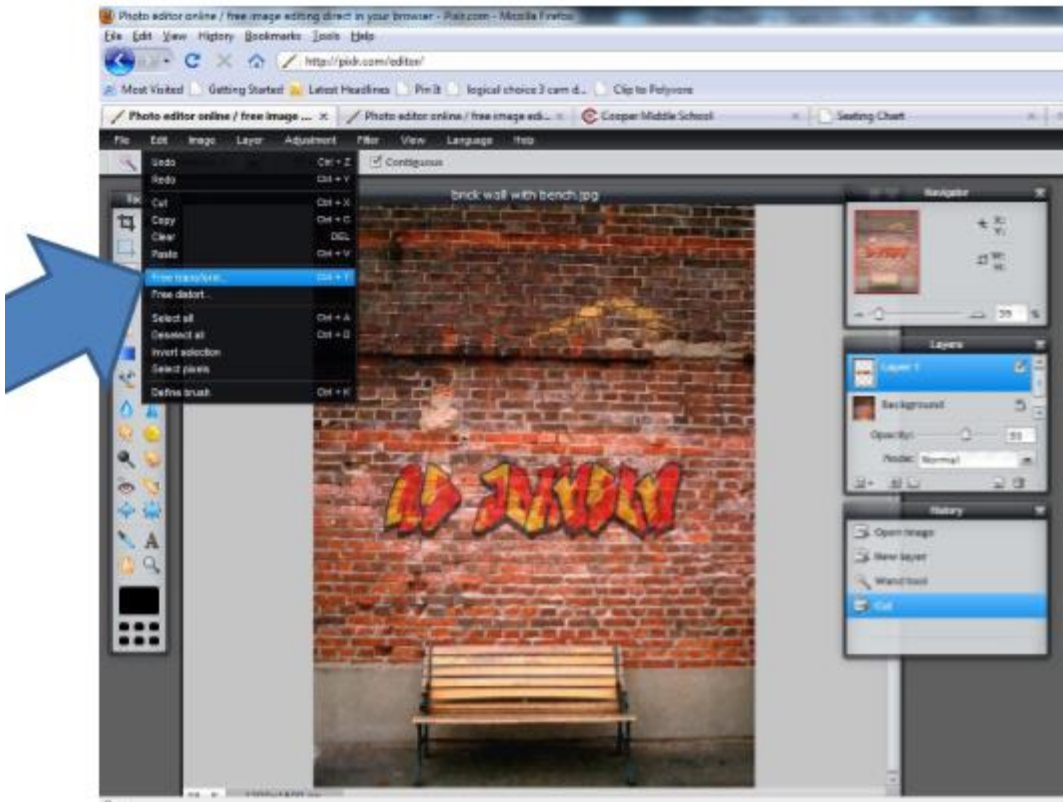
Photo editor online / free image editing direct in your browser - Pixlr.com - Mozilla Firefox
File Edit View History Bookmarks Tools Help
http://pixlr.com/editor/
Most Visited Getting Started Latest Headlines Pin It logical choice 3 cam d... Clip to Polyvore
Photo editor online / free image ... Photo editor online / free image edi... Cooper Middle School Seating Chart
File Edit Image Layer Adjustment Filter View Language Help
Contiguous
Undo Ctrl + Z
Redo Ctrl + Y
Cut Ctrl + X
Copy Ctrl + C
Clear DEL
Paste Ctrl + V
Free transform... Ctrl + T
Free distort...
Select all Ctrl + A
Deselect all Ctrl + D
Invert selection
Select pixels
Define brush Ctrl + K
brick wall with bench.jpg
Navigator
X: Y:
W: H:
35 %
Layers
Layer 1
Background
Opacity: 55
Mode: Normal
History
Open image
New layer
Wand tool
Cut